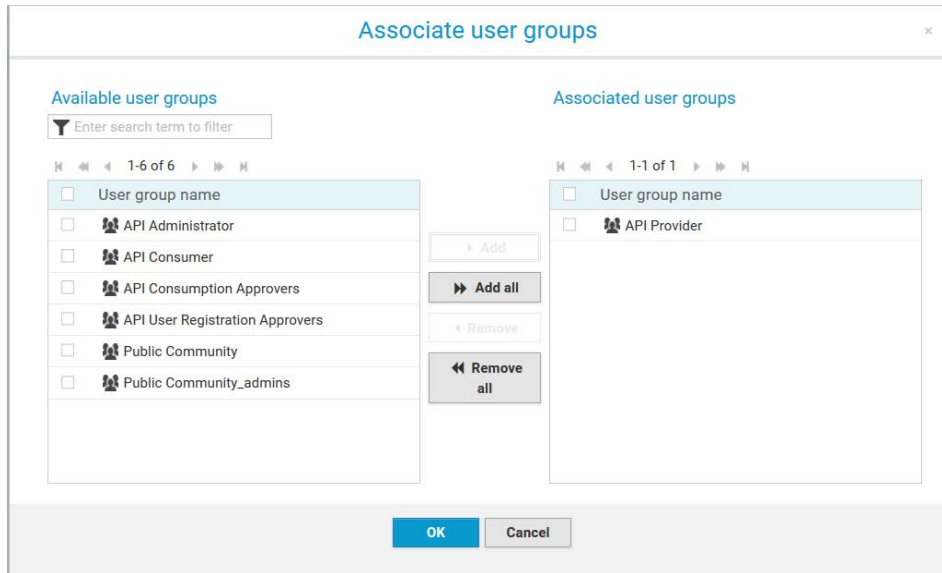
Associate user groups

×

Available user groups

Enter search term to filter

1-6 of 6

| User group name |
|---|
| API Administrator |
| API Consumer |
| API Consumption Approvers |
| API User Registration Approvers |
| Public Community |
| Public Community_admins |

Add

Add all

Remove

Remove all

Associated user groups

1-1 of 1

| User group name |
|---|
| API Provider |

OK

Cancel